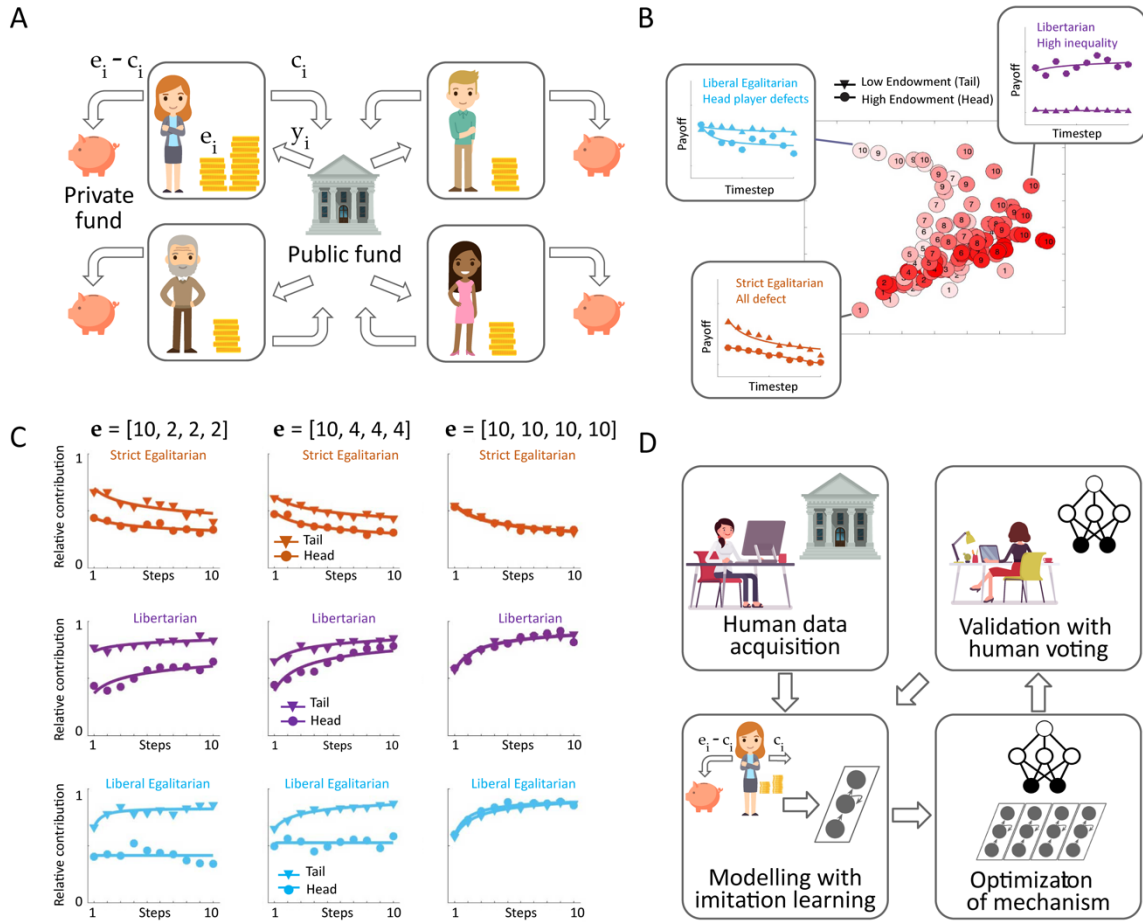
A

$e_i - c_i$

$c_i$

$e_i$

$y_i$

Private fund

Public fund

B

Liberal Egalitarian
Head player defects

Payoff

Timestep

Low Endowment (Tail)
High Endowment (Head)

Libertarian
High inequality

Payoff

Timestep

Strict Egalitarian
All defect

Payoff

Timestep

C

$\mathbf{e}$ = [10, 2, 2, 2]

$\mathbf{e}$ = [10, 4, 4, 4]

$\mathbf{e}$ = [10, 10, 10, 10]

Strict Egalitarian

Strict Egalitarian

Strict Egalitarian

Relative contribution

1

0

1

Steps

10

Tail

Head

Libertarian

Libertarian

Libertarian

Relative contribution

1

0

1

Steps

10

Tail

Head

Liberal Egalitarian

Liberal Egalitarian

Liberal Egalitarian

Relative contribution

1

0

1

Steps

10

Tail

Head

D

Human data acquisition

Validation with human voting

$e_i - c_i$

$c_i$

Modelling with imitation learning

Optimizat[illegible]on of mechanism